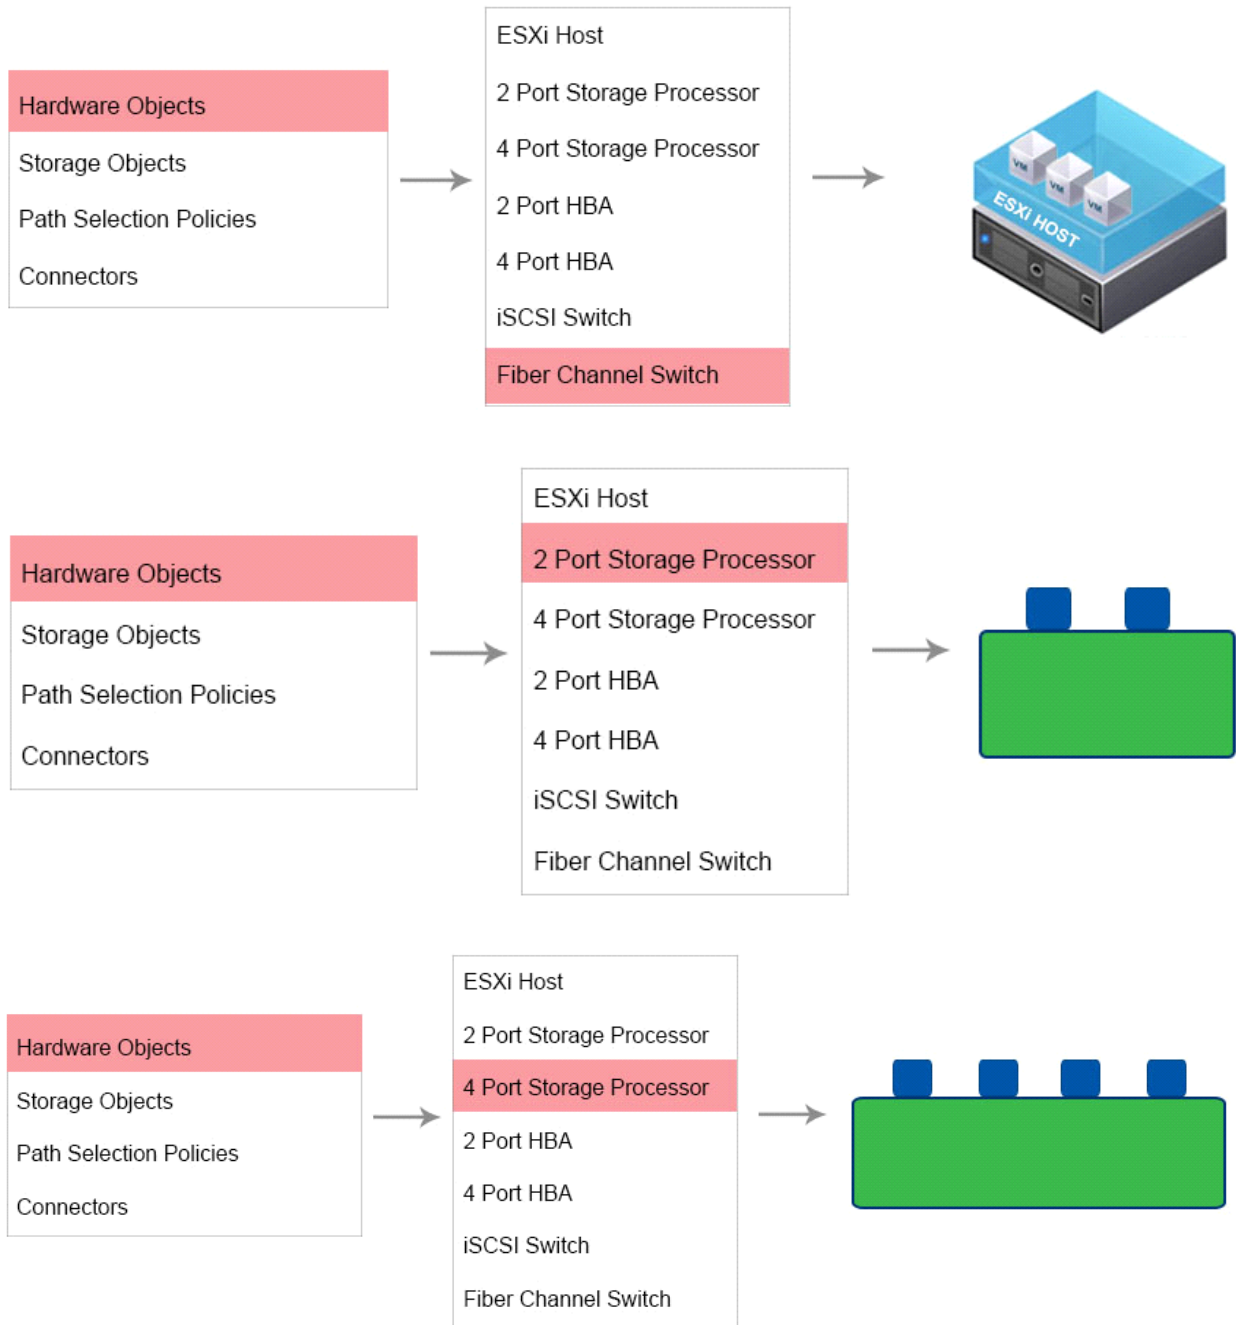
Hardware Objects
Storage Objects
Path Selection Policies
Connectors

ESXi Host
2 Port Storage Processor
4 Port Storage Processor
2 Port HBA
4 Port HBA
iSCSI Switch
Fiber Channel Switch

VM
VM
VM
ESXi HOST

Hardware Objects
Storage Objects
Path Selection Policies
Connectors

ESXi Host
2 Port Storage Processor
4 Port Storage Processor
2 Port HBA
4 Port HBA
iSCSI Switch
Fiber Channel Switch

Hardware Objects
Storage Objects
Path Selection Policies
Connectors

ESXi Host
2 Port Storage Processor
4 Port Storage Processor
2 Port HBA
4 Port HBA
iSCSI Switch
Fiber Channel Switch